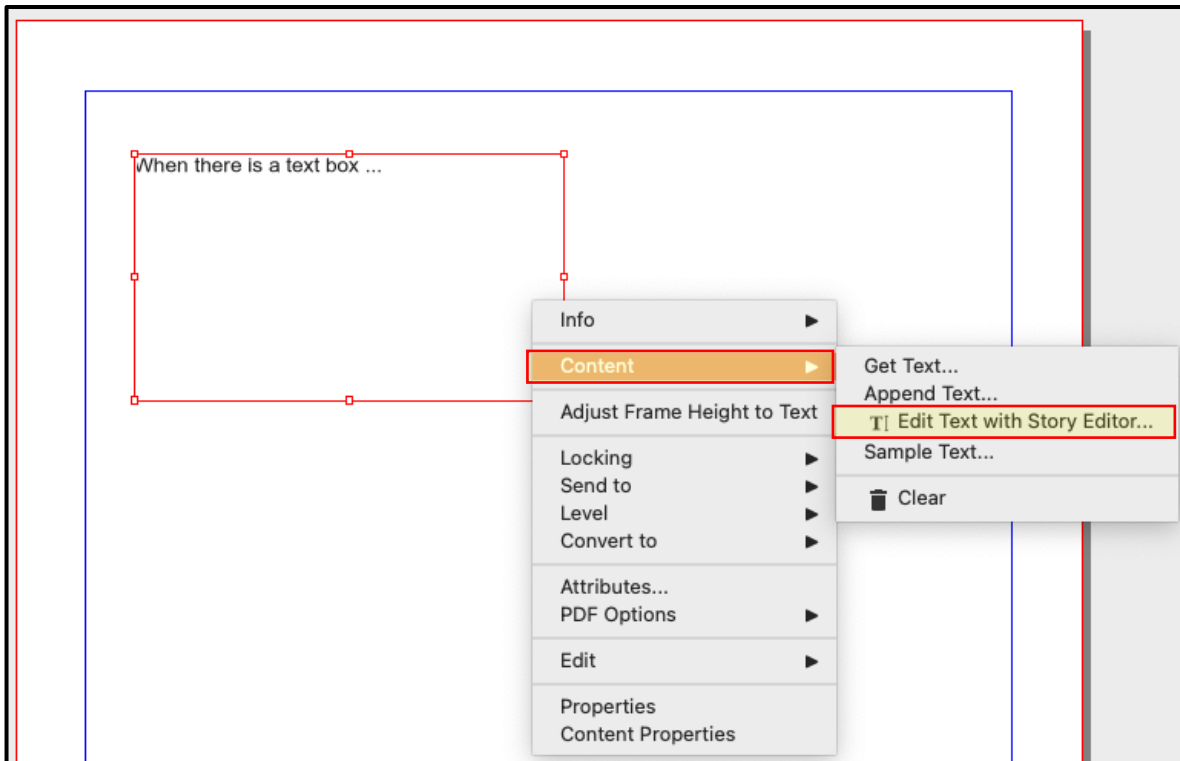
When there is a text box ...

Info ▶
Content ▶
Adjust Frame Height to Text
Locking ▶
Send to ▶
Level ▶
Convert to ▶
Attributes...
PDF Options ▶
Edit ▶
Properties
Content Properties

Get Text...
Append Text...
Edit Text with Story Editor...
Sample Text...
Clear